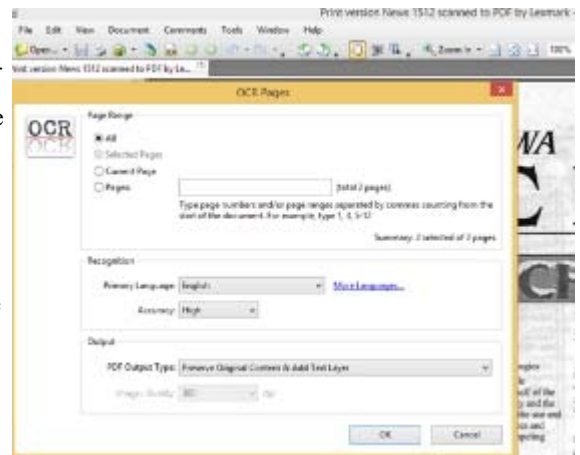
Print version News 1512 scanned to PDF by Lexmark -

File Edit View Document Comments Tools Window Help

Open... 100%

Print version News 1512 scanned to PDF by Le...

OCR Pages

OCR

Page Range

All

Selected Pages

Current Page

Pages

(total 2 pages)

Type page numbers and/or page ranges separated by commas counting from the start of the document. For example, type 1, 3, 5-12

Summary: 2 selected of 2 pages

Recognition

Primary Language: English

More Languages...

Accuracy: High

Output

PDF Output Type: Preserve Original Content & Add Text Layer

Images Quality: 300 dpi

OK

Cancel

WA

C

CR